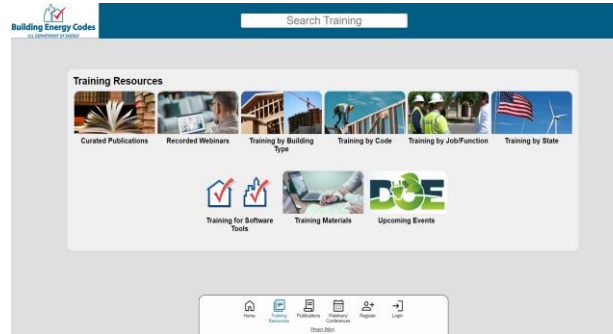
Building Energy Codes
U.S. DEPARTMENT OF ENERGY

Search Training

Training Resources

Curated Publications

Recorded Webinars

Training by Building Type

Training by Code

Training by Job/Function

Training by State

Training for Software Tools

Training Materials

DOE

Upcoming Events

Home

Training Resources

Publications

Webinars/ Conferences

Register

Login

Privacy Policy